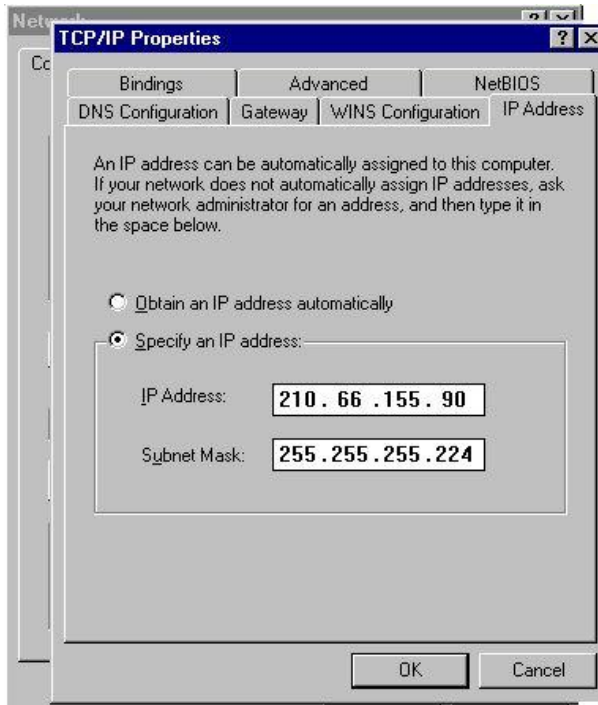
Network

Co

TCP/IP Properties

Bindings | Advanced | NetBIOS

DNS Configuration | Gateway | WINS Configuration | IP Address

An IP address can be automatically assigned to this computer. If your network does not automatically assign IP addresses, ask your network administrator for an address, and then type it in the space below.

Obtain an IP address automatically

Specify an IP address:

IP Address: 210. 66 .155. 90

Subnet Mask: 255.255.255.224

OK

Cancel